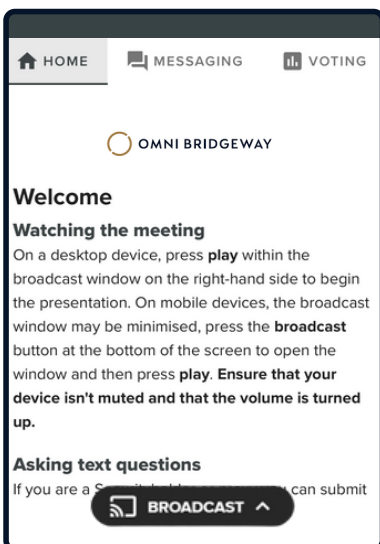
HOME MESSAGING VOTING

OMNI BRIDGEWAY

Welcome

Watching the meeting

On a desktop device, press **play** within the broadcast window on the right-hand side to begin the presentation. On mobile devices, the broadcast window may be minimised, press the **broadcast** button at the bottom of the screen to open the window and then press **play**. **Ensure that your device isn't muted and that the volume is turned up.**

Asking text questions

If you are a S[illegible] can submit

BROADCAST